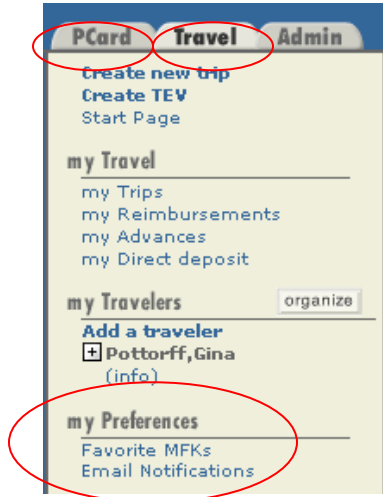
PCard Travel Admin

Create new trip
Create TEV
Start Page

my Travel

my Trips
my Reimbursements
my Advances
my Direct deposit

my Travelers organize

Add a traveler
+ Pottorff, Gina
(info)

my Preferences

Favorite MFKs
Email Notifications